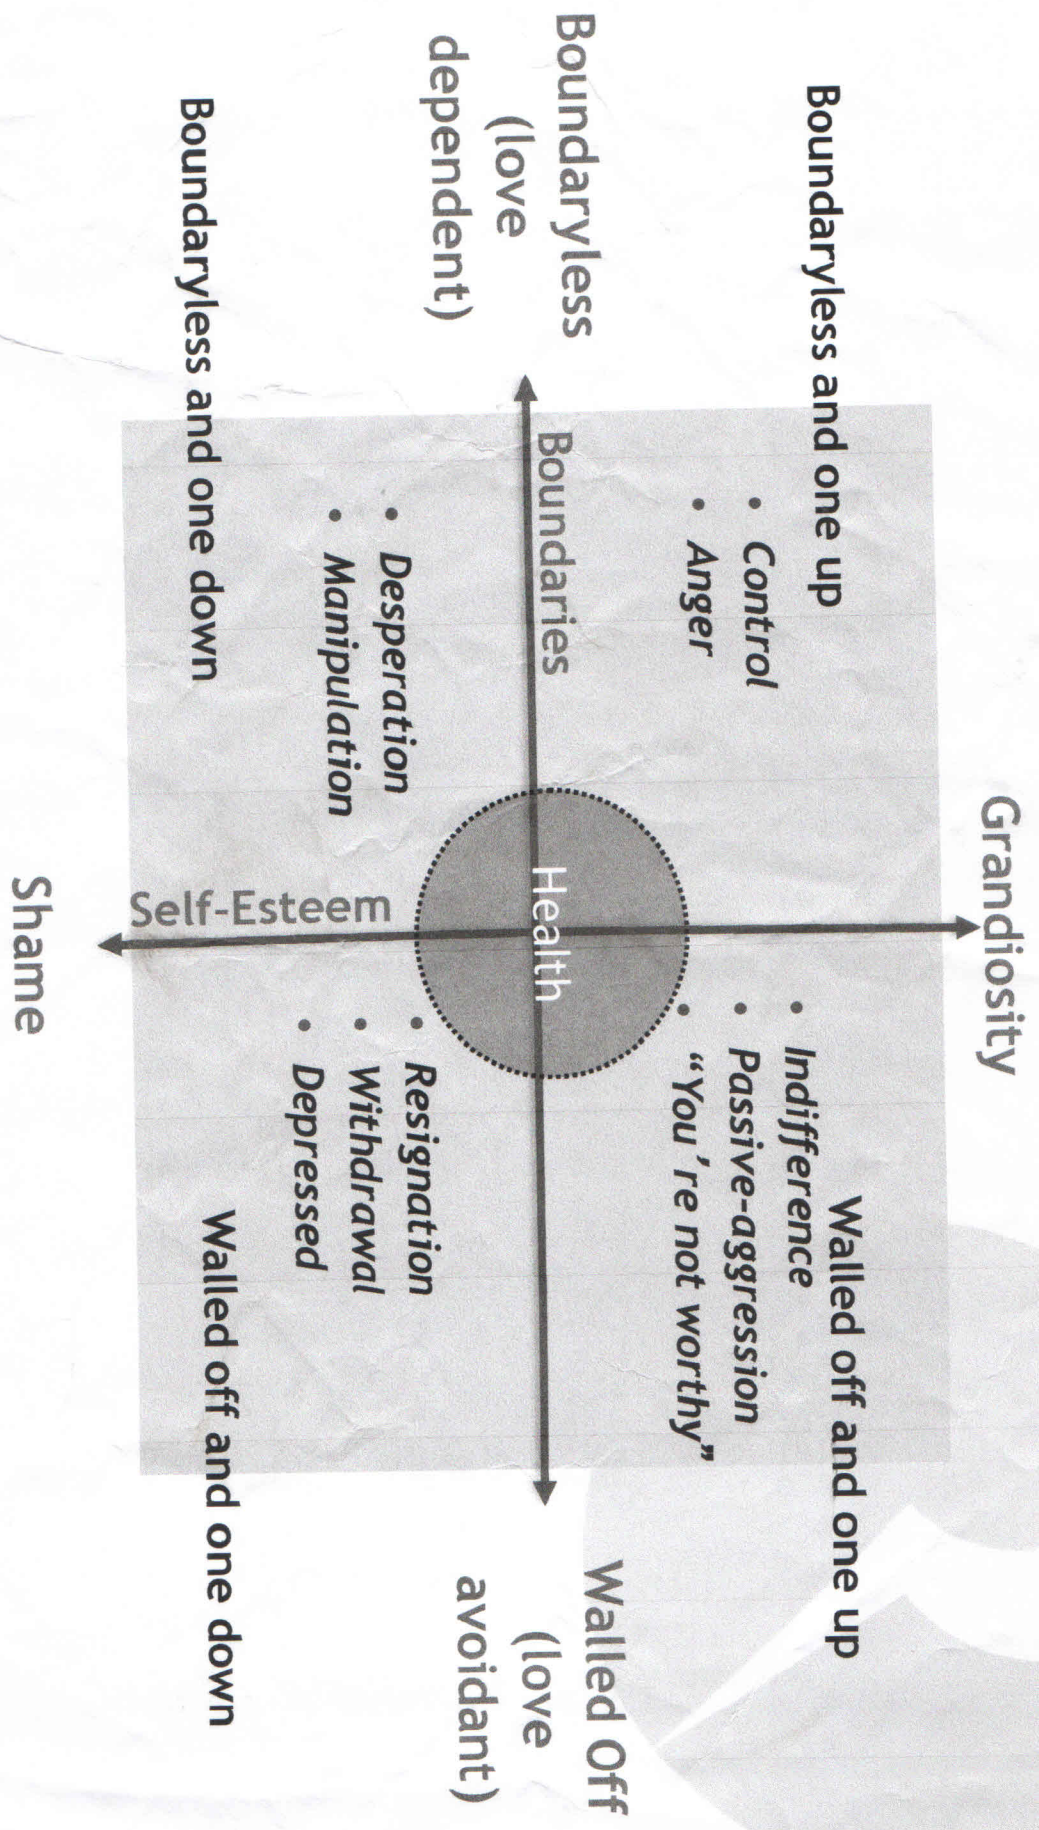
Grandiosity

Boundaryless and one up
• Control
• Anger

Walled off and one up
• Indifference
• Passive-aggression
• "You're not worthy"

Boundaryless (love dependent)

Boundaries

Health

Walled Off (love avoidant)

Self-Esteem

• Desperation
• Manipulation

Boundaryless and one down

• Resignation
• Withdrawal
• Depressed

Walled off and one down

Shame